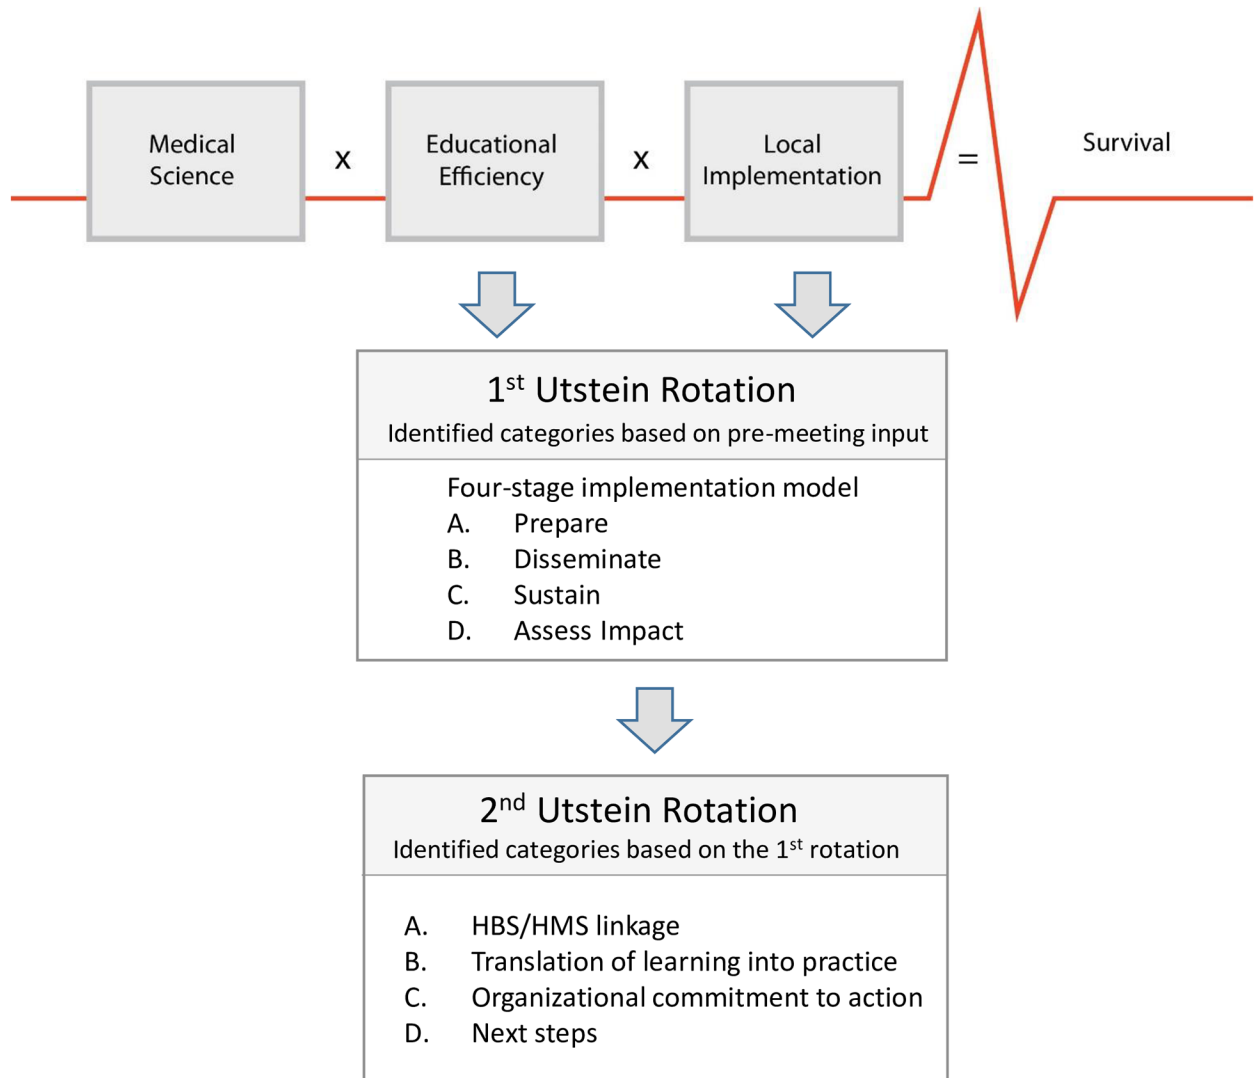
Medical Science x Educational Efficiency x Local Implementation = Survival

1$^{st}$ Utstein Rotation
Identified categories based on pre-meeting input

Four-stage implementation model
A. Prepare
B. Disseminate
C. Sustain
D. Assess Impact

2$^{nd}$ Utstein Rotation
Identified categories based on the 1$^{st}$ rotation

A. HBS/HMS linkage
B. Translation of learning into practice
C. Organizational commitment to action
D. Next steps